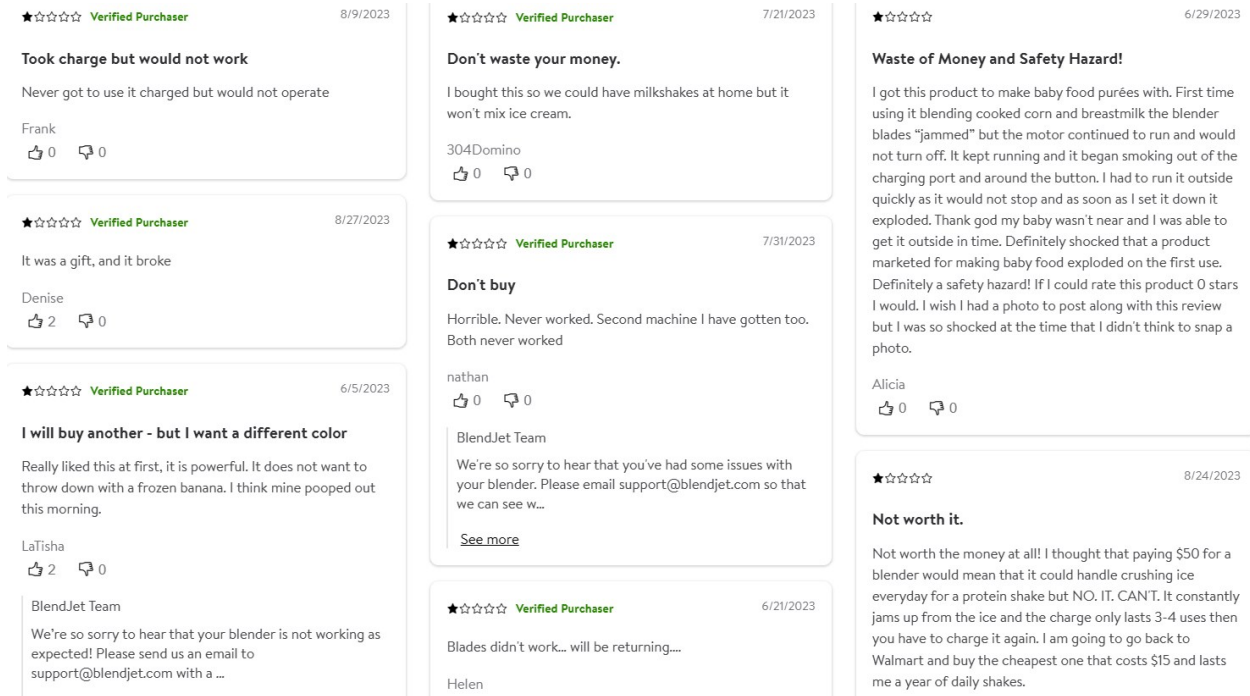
★☆☆☆☆ Verified Purchaser 8/9/2023

Took charge but would not work

Never got to use it charged but would not operate

Frank
0 0

★☆☆☆☆ Verified Purchaser 8/27/2023

It was a gift, and it broke

Denise
2 0

★☆☆☆☆ Verified Purchaser 6/5/2023

I will buy another - but I want a different color

Really liked this at first, it is powerful. It does not want to throw down with a frozen banana. I think mine pooped out this morning.

LaTisha
2 0

BlendJet Team

We're so sorry to hear that your blender is not working as expected! Please send us an email to support@blendjet.com with a ...

★☆☆☆☆ Verified Purchaser 7/21/2023

Don't waste your money.

I bought this so we could have milkshakes at home but it won't mix ice cream.

304Domino
0 0

★☆☆☆☆ Verified Purchaser 7/31/2023

Don't buy

Horrible. Never worked. Second machine I have gotten too. Both never worked

nathan
0 0

BlendJet Team

We're so sorry to hear that you've had some issues with your blender. Please email support@blendjet.com so that we can see w...

See more

★☆☆☆☆ Verified Purchaser 6/21/2023

Blades didn't work... will be returning....

Helen

★☆☆☆☆ 6/29/2023

Waste of Money and Safety Hazard!

I got this product to make baby food purées with. First time using it blending cooked corn and breastmilk the blender blades "jammed" but the motor continued to run and would not turn off. It kept running and it began smoking out of the charging port and around the button. I had to run it outside quickly as it would not stop and as soon as I set it down it exploded. Thank god my baby wasn't near and I was able to get it outside in time. Definitely shocked that a product marketed for making baby food exploded on the first use. Definitely a safety hazard! If I could rate this product 0 stars I would. I wish I had a photo to post along with this review but I was so shocked at the time that I didn't think to snap a photo.

Alicia
0 0

★☆☆☆☆ 8/24/2023

Not worth it.

Not worth the money at all! I thought that paying $50 for a blender would mean that it could handle crushing ice everyday for a protein shake but NO. IT. CAN'T. It constantly jams up from the ice and the charge only lasts 3-4 uses then you have to charge it again. I am going to go back to Walmart and buy the cheapest one that costs $15 and lasts me a year of daily shakes.